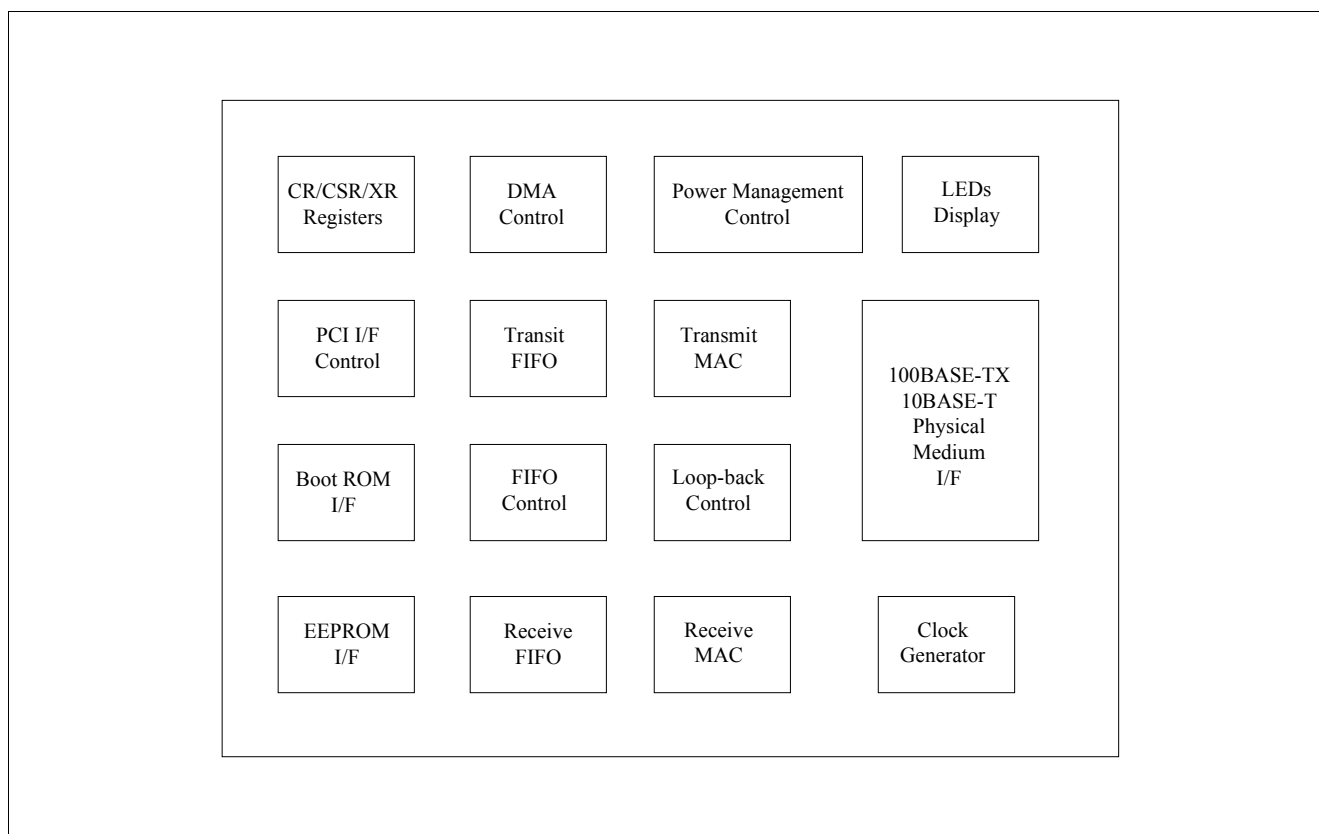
CR/CSR/XR Registers

DMA Control

Power Management Control

LEDs Display

PCI I/F Control

Transit FIFO

Transmit MAC

100BASE-TX 10BASE-T Physical Medium I/F

Boot ROM I/F

FIFO Control

Loop-back Control

EEPROM I/F

Receive FIFO

Receive MAC

Clock Generator